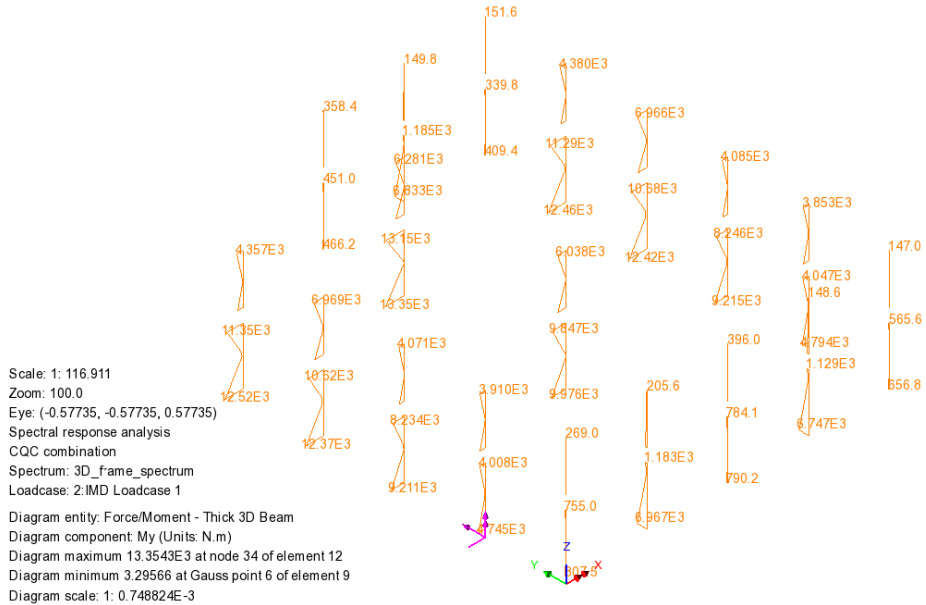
151.6
149.8
4.380E3
339.8
358.4
6.966E3
1.185E3
409.4
11.29E3
6.281E3
4.085E3
451.0
6.833E3
10.68E3
12.46E3
3.853E3
466.2
13.15E3
8.246E3
4.357E3
6.038E3
12.42E3
147.0
4.047E3
6.969E3
13.35E3
9.215E3
148.6
11.35E3
9.847E3
565.6
4.071E3
396.0
4.794E3
10.62E3
1.129E3
12.52E3
3.910E3
205.6
656.8
9.976E3
784.1
8.234E3
12.37E3
6.747E3
269.0
1.183E3
4.008E3
790.2
9.211E3
755.0
6.967E3
4.745E3
307.5

Scale: 1: 116.911
Zoom: 100.0
Eye: (-0.57735, -0.57735, 0.57735)
Spectral response analysis
CQC combination
Spectrum: 3D_frame_spectrum
Loadcase: 2:IMD Loadcase 1

Diagram entity: Force/Moment - Thick 3D Beam
Diagram component: My (Units: N.m)
Diagram maximum 13.3543E3 at node 34 of element 12
Diagram minimum 3.29566 at Gauss point 6 of element 9
Diagram scale: 1: 0.748824E-3

Z
Y
X